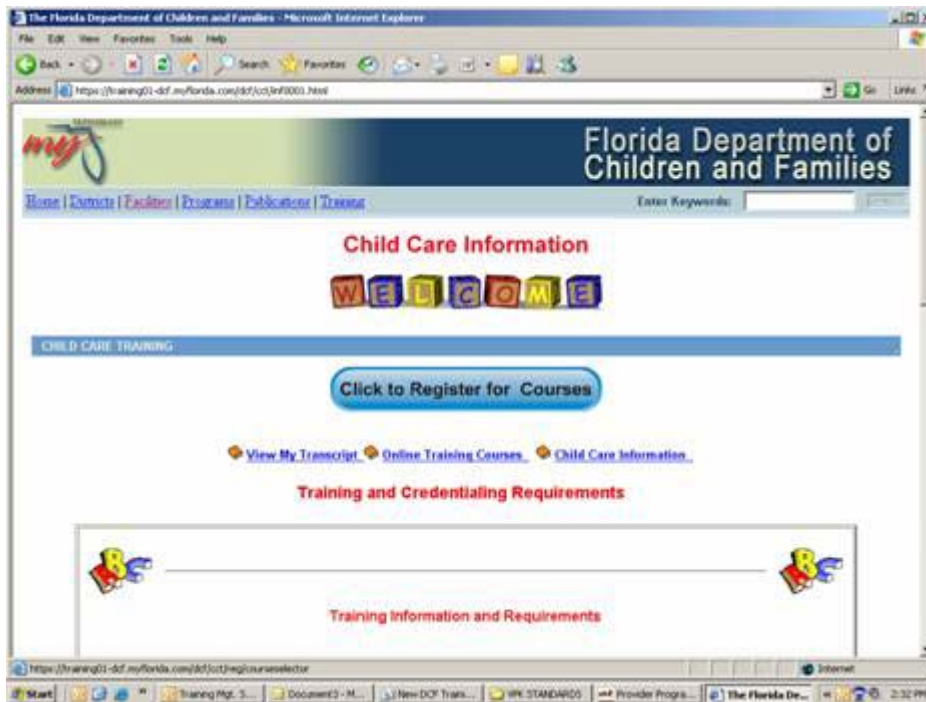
The Florida Department of Children and Families - Microsoft Internet Explorer

File Edit View Favorites Tools Help

Back Search Favorites

Address https://training01-dcf.myflorida.com/dcf/cct/inf0001.html Go Links

my

Florida Department of Children and Families

Home | Districts | Facilities | Programs | Publications | Training Enter Keywords:

Child Care Information

WELCOME

CHILD CARE TRAINING

Click to Register for Courses

View My Transcript Online Training Courses Child Care Information

Training and Credentialing Requirements

Training Information and Requirements

https://training01-dcf.myflorida.com/dcf/cct/reg/courseselector Internet

Start Training Mgt. S... Document3 - M... New DCF Train... VPK STANDARDS Provider Progra... The Florida De... 2:32 PM